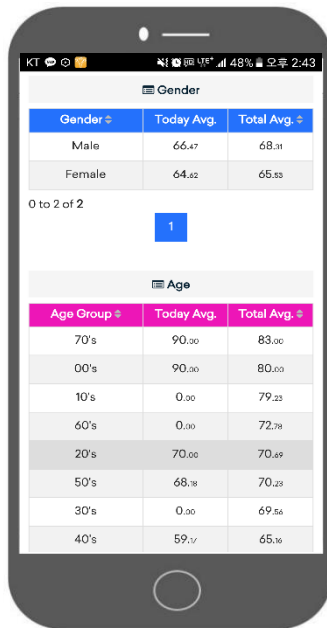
KT 48% 오후 2:43

Gender

| Gender | Today Avg. | Total Avg. |
|---|---|---|
| Male | 66.47 | 68.31 |
| Female | 64.62 | 65.53 |

0 to 2 of 2

1

Age

| Age Group | Today Avg. | Total Avg. |
|---|---|---|
| 70's | 90.00 | 83.00 |
| 00's | 90.00 | 80.00 |
| 10's | 0.00 | 79.23 |
| 60's | 0.00 | 72.78 |
| 20's | 70.00 | 70.69 |
| 50's | 68.78 | 70.23 |
| 30's | 0.00 | 69.56 |
| 40's | 59.17 | 65.16 |